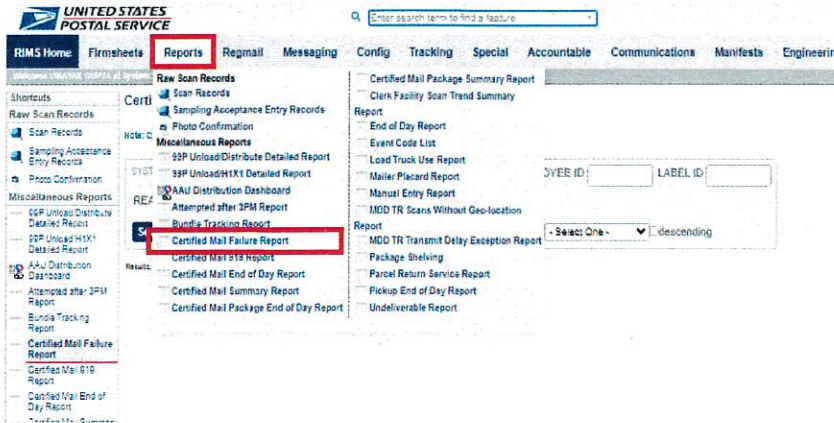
UNITED STATES POSTAL SERVICE

Enter search term to find a feature

RIMS Home | Firmsheets | Reports | Regmail | Messaging | Config | Tracking | Special | Accountable | Communications | Manifests | Engineerin

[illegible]

Shortcuts
Raw Scan Records
Scan Records
Sampling Acceptance Entry Records
Photo Confirmation
Miscellaneous Reports
99P Unload/Distribute Detailed Report
99P Unload/H1X1 Detailed Report
AAU Distribution Dashboard
Attempted after 3PM Report
Bundle Tracking Report
Certified Mail Failure Report
Certified Mail 919 Report
Certified Mail End of Day Report
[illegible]

Certi
Note: C
SYST
REA
Sc
Results

Raw Scan Records
Scan Records
Sampling Acceptance Entry Records
Photo Confirmation
Miscellaneous Reports
99P Unload/Distribute Detailed Report
99P Unload/H1X1 Detailed Report
AAU Distribution Dashboard
Attempted after 3PM Report
Bundle Tracking Report
Certified Mail Failure Report
Certified Mail 919 Report
Certified Mail End of Day Report
Certified Mail Summary Report
Certified Mail Package End of Day Report

Certified Mail Package Summary Report
Clerk Facility Scan Trend Summary Report
End of Day Report
Event Code List
Load Truck Use Report
Mailer Placard Report
Manual Entry Report
MDD TR Scans Without Geo-location Report
MDD TR Transmit Delay Exception Report
Package Shelving
Parcel Return Service Report
Pickup End of Day Report
Undeliverable Report

OYEE ID
LABEL ID
- Select One -
descending